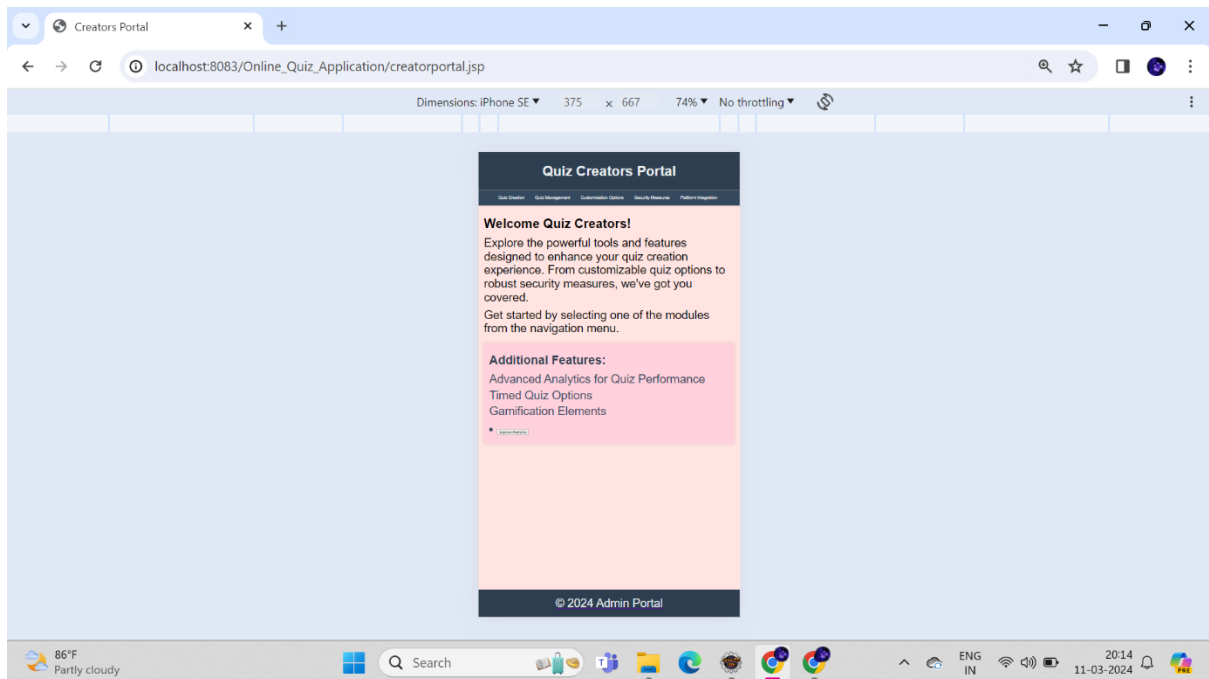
Creators Portal

localhost:8083/Online_Quiz_Application/creatorportal.jsp

Dimensions: iPhone SE 375 × 667 74% No throttling

Quiz Creators Portal

Quiz Creation Quiz Management Customization Options Security Measures Platform Integration

Welcome Quiz Creators!

Explore the powerful tools and features designed to enhance your quiz creation experience. From customizable quiz options to robust security measures, we've got you covered.

Get started by selecting one of the modules from the navigation menu.

Additional Features:

Advanced Analytics for Quiz Performance
Timed Quiz Options
Gamification Elements

• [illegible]

© 2024 Admin Portal

86°F
Partly cloudy

Search

ENG
IN

20:14
11-03-2024